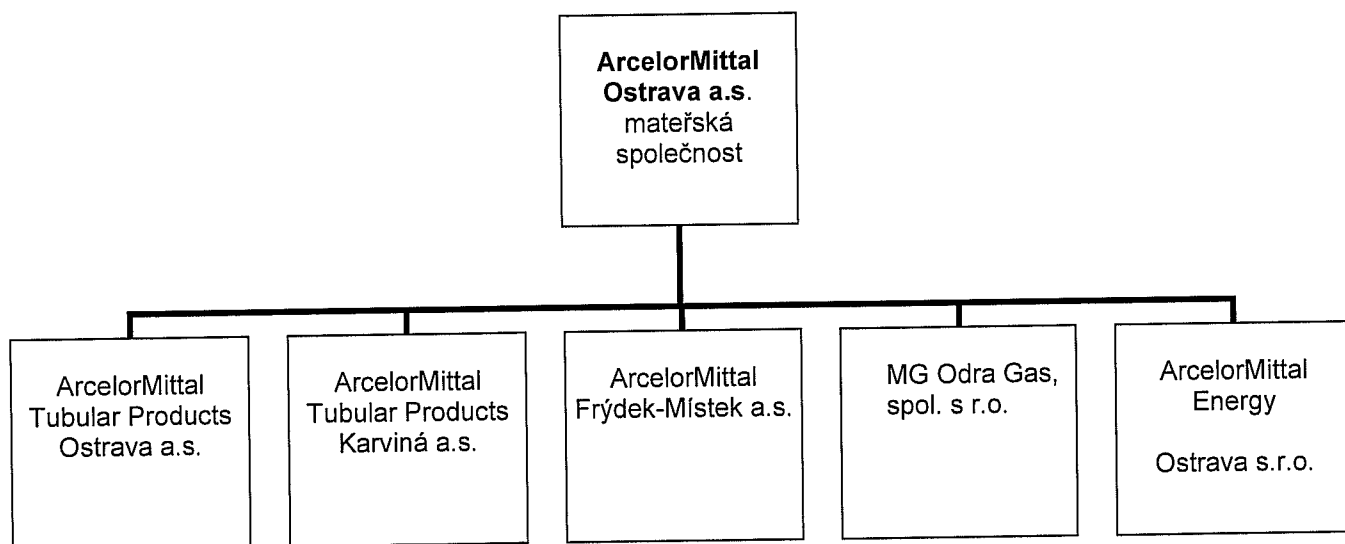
**ArcelorMittal Ostrava a.s.** mateřská společnost

ArcelorMittal Tubular Products Ostrava a.s.

ArcelorMittal Tubular Products Karviná a.s.

ArcelorMittal Frýdek-Místek a.s.

MG Odra Gas, spol. s r.o.

ArcelorMittal Energy

Ostrava s.r.o.